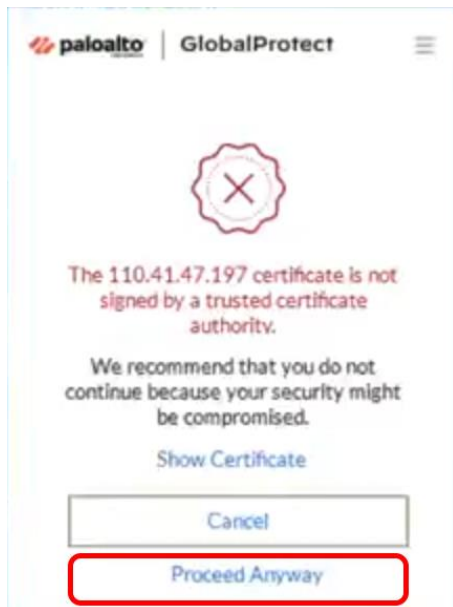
paloalto | GlobalProtect

The 110.41.47.197 certificate is not signed by a trusted certificate authority.

We recommend that you do not continue because your security might be compromised.

Show Certificate

Cancel

Proceed Anyway